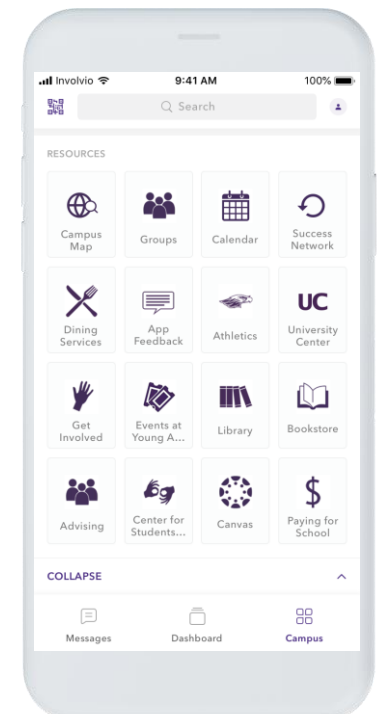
Involvio 9:41 AM 100%

Search

RESOURCES

Campus Map

Groups

Calendar

Success Network

Dining Services

App Feedback

Athletics

UC

University Center

Get Involved

Events at Young A...

Library

Bookstore

Advising

Center for Students...

Canvas

$

Paying for School

COLLAPSE

Messages

Dashboard

Campus